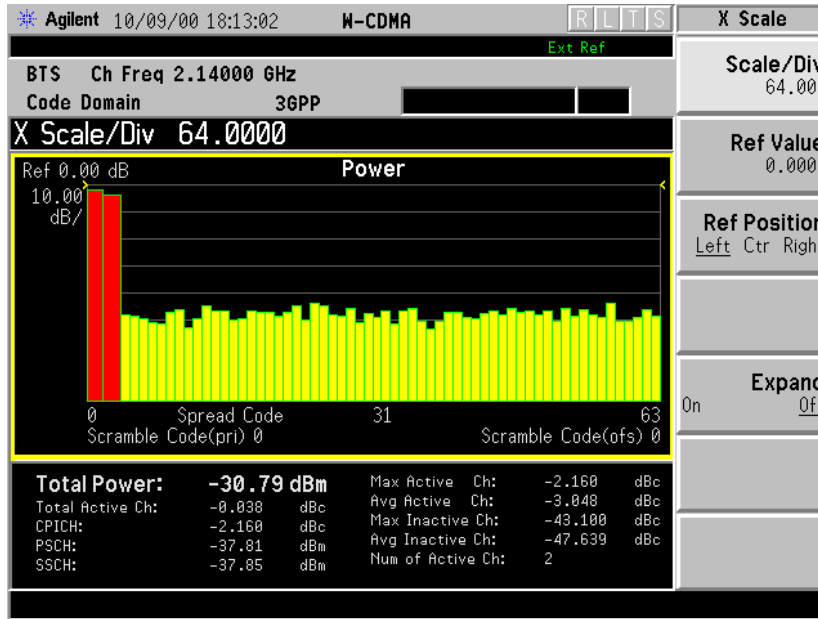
Agilent 10/09/00 18:13:02 W-CDMA R L T S

Ext Ref

BTS Ch Freq 2.14000 GHz

Code Domain 3GPP

X Scale/Div 64.0000

Ref 0.00 dB Power

10.00 dB/

0 Spread Code 31 63

Scramble Code(pri) 0 Scramble Code(ofs) 0

Total Power: -30.79 dBm

Total Active Ch: -0.038 dBc

CPICH: -2.160 dBc

PSCH: -37.81 dBm

SSCH: -37.85 dBm

Max Active Ch: -2.160 dBc

Avg Active Ch: -3.048 dBc

Max Inactive Ch: -43.100 dBc

Avg Inactive Ch: -47.639 dBc

Num of Active Ch: 2

X Scale

Scale/Div 64.00

Ref Value 0.000

Ref Position Left Ctr Righ

Expand On Of